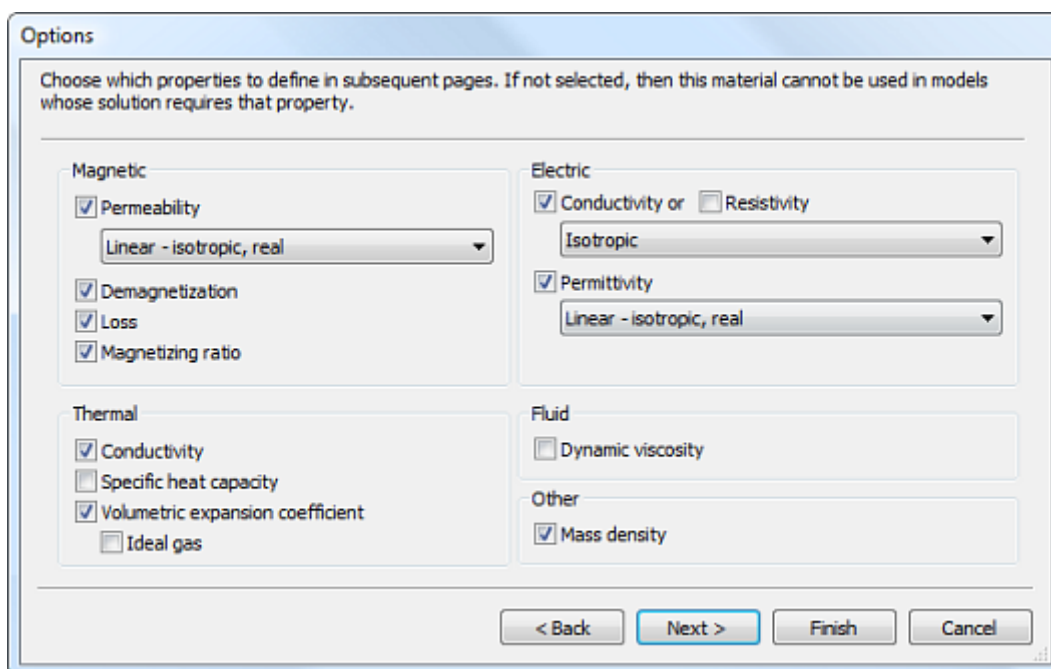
Options

Choose which properties to define in subsequent pages. If not selected, then this material cannot be used in models whose solution requires that property.

Magnetic

Permeability

Linear - isotropic, real

Demagnetization

Loss

Magnetizing ratio

Electric

Conductivity or

Resistivity

Isotropic

Permittivity

Linear - isotropic, real

Thermal

Conductivity

Specific heat capacity

Volumetric expansion coefficient

Ideal gas

Fluid

Dynamic viscosity

Other

Mass density

< Back

Next >

Finish

Cancel